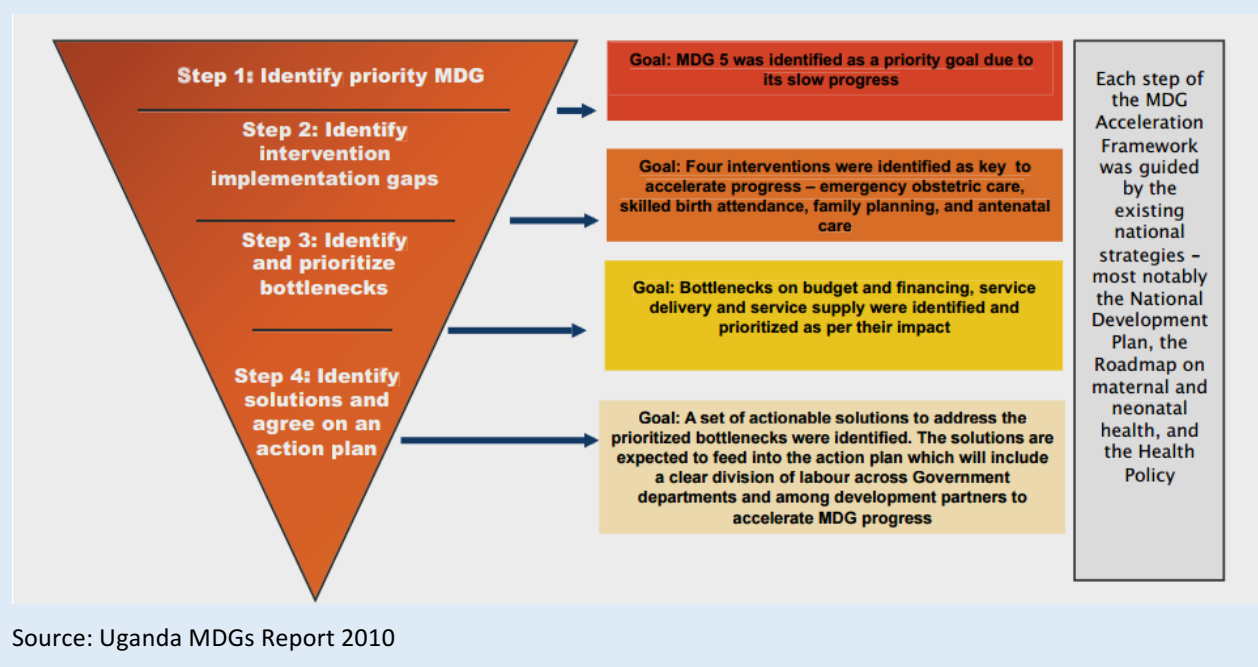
Step 1: Identify priority MDG

Step 2: Identify intervention implementation gaps

Step 3: Identify and prioritize bottlenecks

Step 4: Identify solutions and agree on an action plan

Goal: MDG 5 was identified as a priority goal due to its slow progress

Goal: Four interventions were identified as key to accelerate progress – emergency obstetric care, skilled birth attendance, family planning, and antenatal care

Goal: Bottlenecks on budget and financing, service delivery and service supply were identified and prioritized as per their impact

Goal: A set of actionable solutions to address the prioritized bottlenecks were identified. The solutions are expected to feed into the action plan which will include a clear division of labour across Government departments and among development partners to accelerate MDG progress

Each step of the MDG Acceleration Framework was guided by the existing national strategies – most notably the National Development Plan, the Roadmap on maternal and neonatal health, and the Health Policy

Source: Uganda MDGs Report 2010